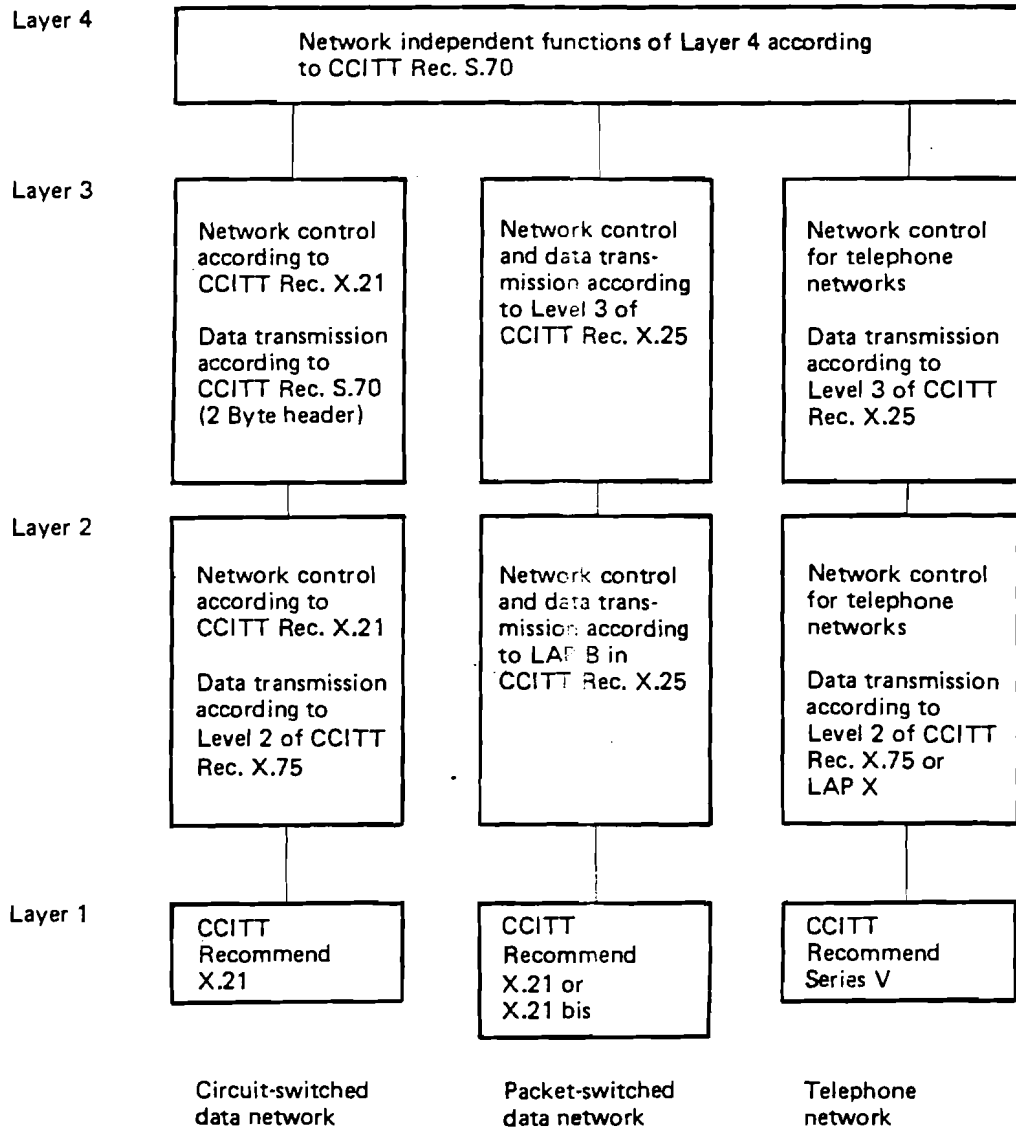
Layer 4

Network independent functions of Layer 4 according to CCITT Rec. S.70

Layer 3

Network control according to CCITT Rec. X.21

Data transmission according to CCITT Rec. S.70 (2 Byte header)

Network control and data transmission according to Level 3 of CCITT Rec. X.25

Network control for telephone networks

Data transmission according to Level 3 of CCITT Rec. X.25

Layer 2

Network control according to CCITT Rec. X.21

Data transmission according to Level 2 of CCITT Rec. X.75

Network control and data transmission according to LAP B in CCITT Rec. X.25

Network control for telephone networks

Data transmission according to Level 2 of CCITT Rec. X.75 or LAP X

Layer 1

CCITT Recommend X.21

CCITT Recommend X.21 or X.21 bis

CCITT Recommend Series V

Circuit-switched data network

Packet-switched data network

Telephone network